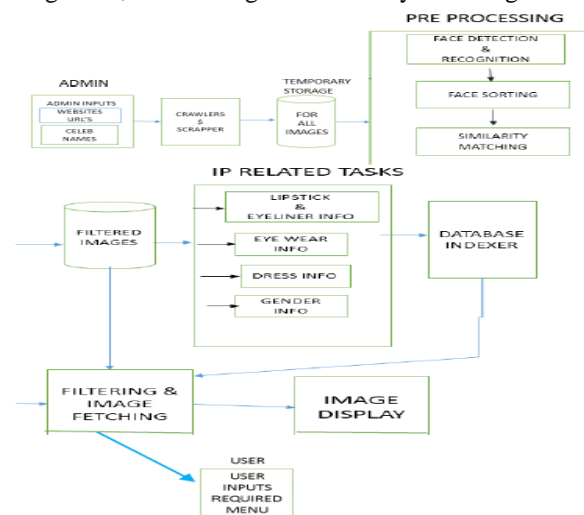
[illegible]

PRE PROCESSING

FACE DETECTION & RECOGNITION

FACE SORTING

SIMILARITY MATCHING

ADMIN

ADMIN INPUTS

WEBSITES URL'S

CELEB NAMES

CRAWLERS S SCRAPPER

TEMPORARY STORAGE

FOR ALL IMAGES

IP RELATED TASKS

FILTERED IMAGES

LIPSTICK & EYELINER INFO

EYE WEAR INFO

DRESS INFO

GENDER INFO

DATABASE INDEXER

FILTERING & IMAGE FETCHING

IMAGE DISPLAY

USER

USER INPUTS REQUIRED MENU